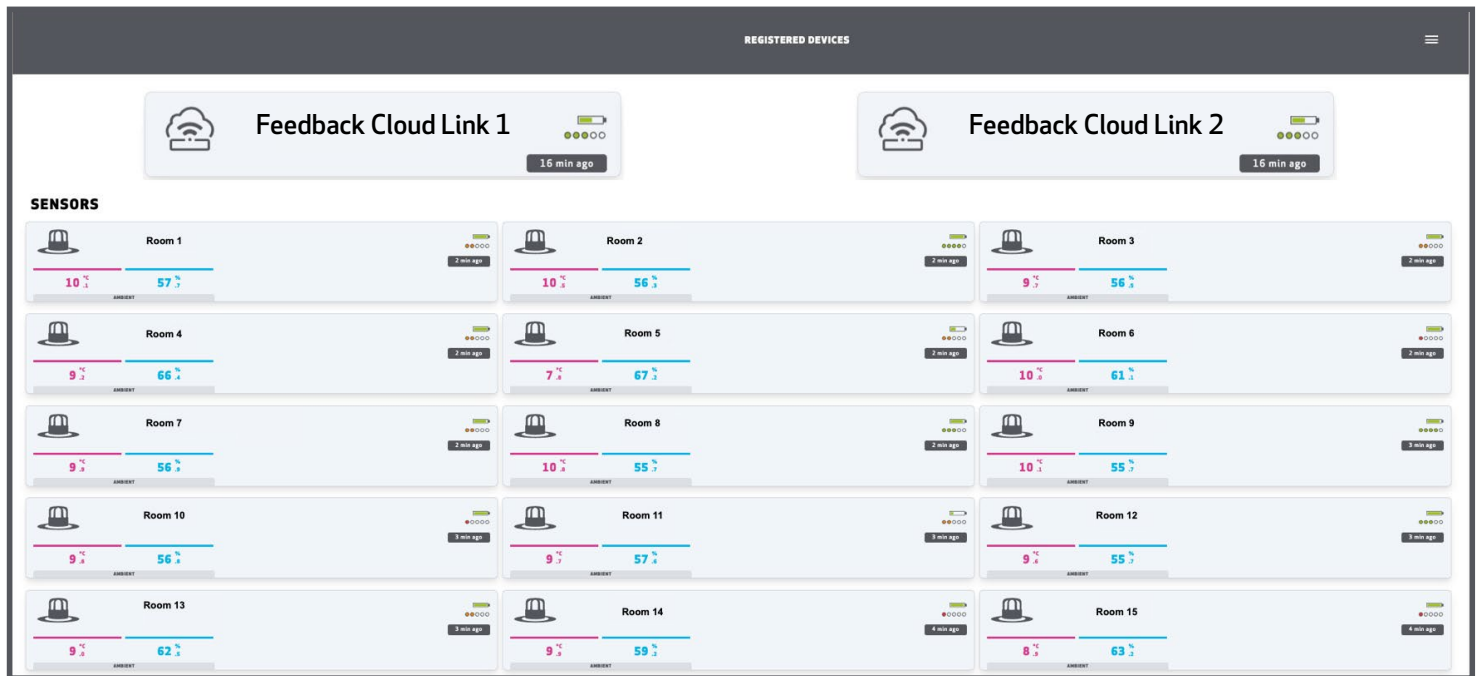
REGISTERED DEVICES

Feedback Cloud Link 1
16 min ago

Feedback Cloud Link 2
16 min ago

SENSORS

Room 1
2 min ago
10 °C .1 57 % .7
AMBIENT

Room 2
2 min ago
10 °C .8 56 % .3
AMBIENT

Room 3
2 min ago
9 °C .7 56 % .8
AMBIENT

Room 4
2 min ago
9 °C .2 66 % .4
AMBIENT

Room 5
2 min ago
7 °C .8 67 % .2
AMBIENT

Room 6
2 min ago
10 °C .0 61 % .1
AMBIENT

Room 7
2 min ago
9 °C .8 56 % .9
AMBIENT

Room 8
2 min ago
10 °C .8 55 % .7
AMBIENT

Room 9
3 min ago
10 °C .1 55 % .7
AMBIENT

Room 10
3 min ago
9 °C .8 56 % .8
AMBIENT

Room 11
3 min ago
9 °C .7 57 % .6
AMBIENT

Room 12
3 min ago
9 °C .6 55 % .7
AMBIENT

Room 13
3 min ago
9 °C .8 62 % .1
AMBIENT

Room 14
4 min ago
9 °C .9 59 % .2
AMBIENT

Room 15
4 min ago
8 °C .9 63 % .2
AMBIENT